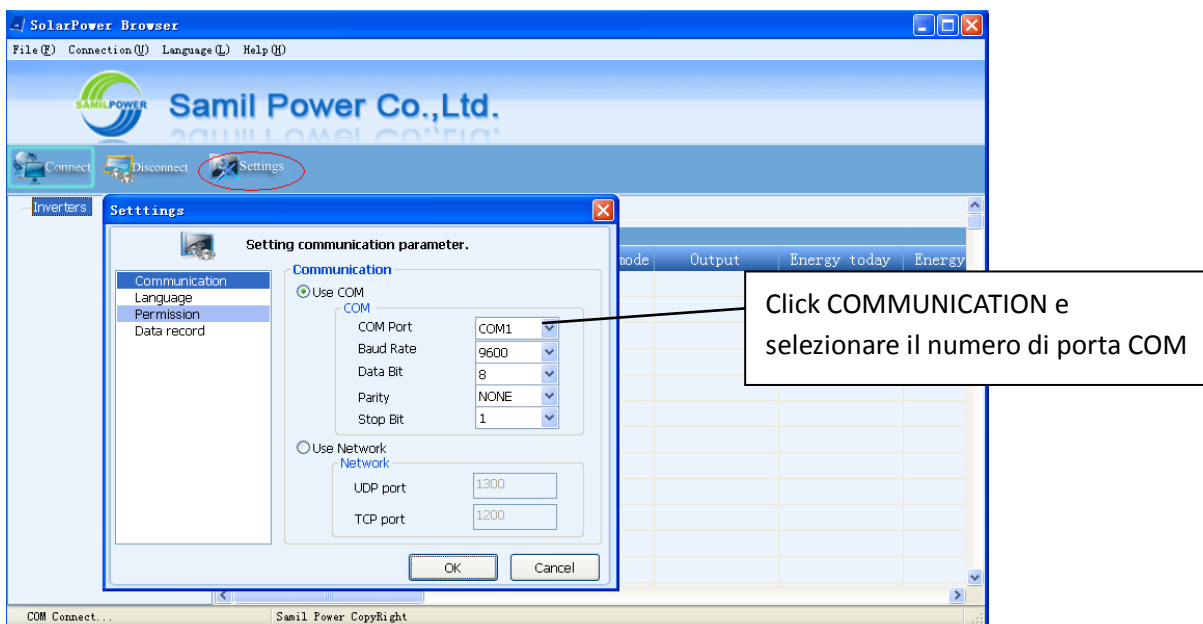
SolarPower Browser

File(F) Connection(U) Language(L) Help(H)

SAMILPOWER

Samil Power Co.,Ltd.

Connect Disconnect Settings

Inverters

mode | Output | Energy today | Energy

Setttings

Setting communication parameter.

Communication
Language
Permission
Data record

Communication
Use COM
COM
COM Port COM1
Baud Rate 9600
Data Bit 8
Parity NONE
Stop Bit 1

Use Network
Network
UDP port 1300
TCP port 1200

OK Cancel

Click COMMUNICATION e selezionare il numero di porta COM

COM Connect... Samil Power CopyRight